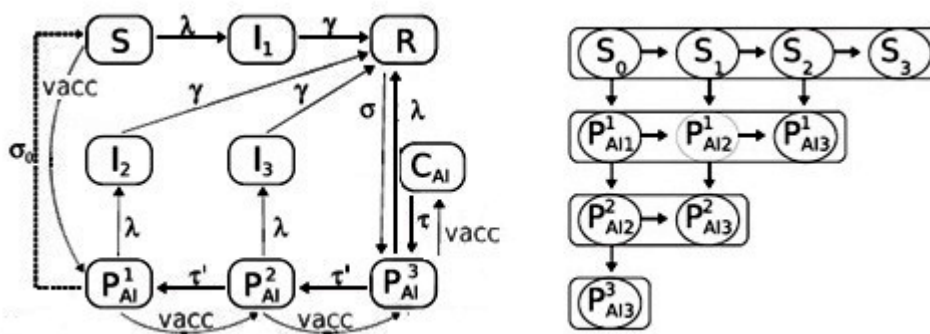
S
$\lambda$
$I_1$
$\gamma$
R
vacc
$\gamma$
$\gamma$
$\sigma_0$
$\sigma$
$\lambda$
$I_2$
$I_3$
$C_{AI}$
$\lambda$
$\lambda$
$\tau$
vacc
$P^1_{AI}$
$\tau'$
$P^2_{AI}$
$\tau'$
$P^3_{AI}$
vacc
vacc

$S_0$
$S_1$
$S_2$
$S_3$
$P^1_{AI1}$
$P^1_{AI2}$
$P^1_{AI3}$
$P^2_{AI2}$
$P^2_{AI3}$
$P^3_{AI3}$